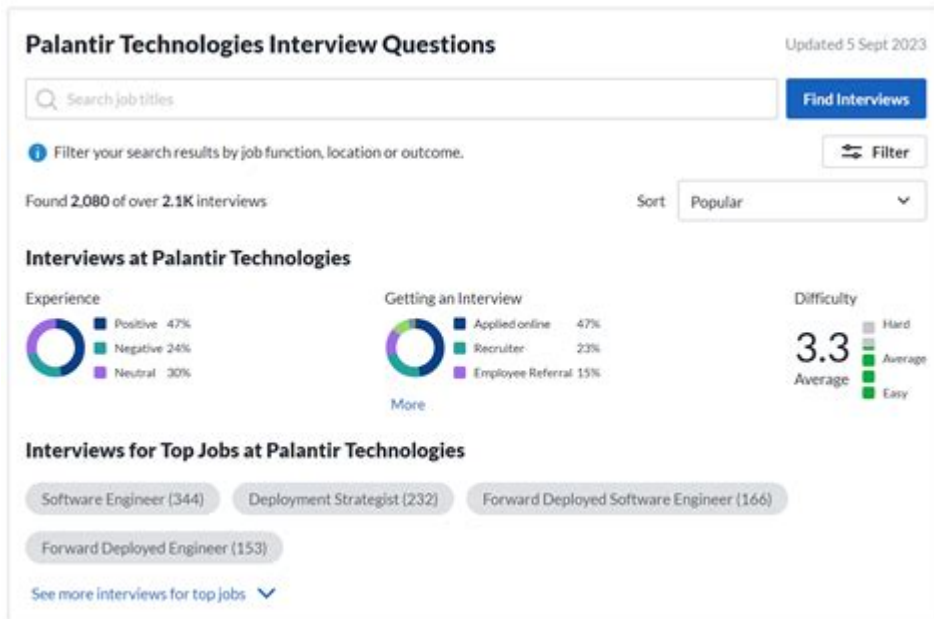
Palantir Technologies Interview Questions

Updated 5 Sept 2023

Search job titles

Find Interviews

Filter your search results by job function, location or outcome.

Filter

Found 2,080 of over 2.1K interviews

Sort

Popular

Interviews at Palantir Technologies

Experience

Positive 47%
Negative 24%
Neutral 30%

Getting an Interview

Applied online 47%
Recruiter 23%
Employee Referral 15%

More

Difficulty

3.3
Average

Hard
Average
Easy

Interviews for Top Jobs at Palantir Technologies

Software Engineer (344)

Deployment Strategist (232)

Forward Deployed Software Engineer (166)

Forward Deployed Engineer (153)

See more interviews for top jobs